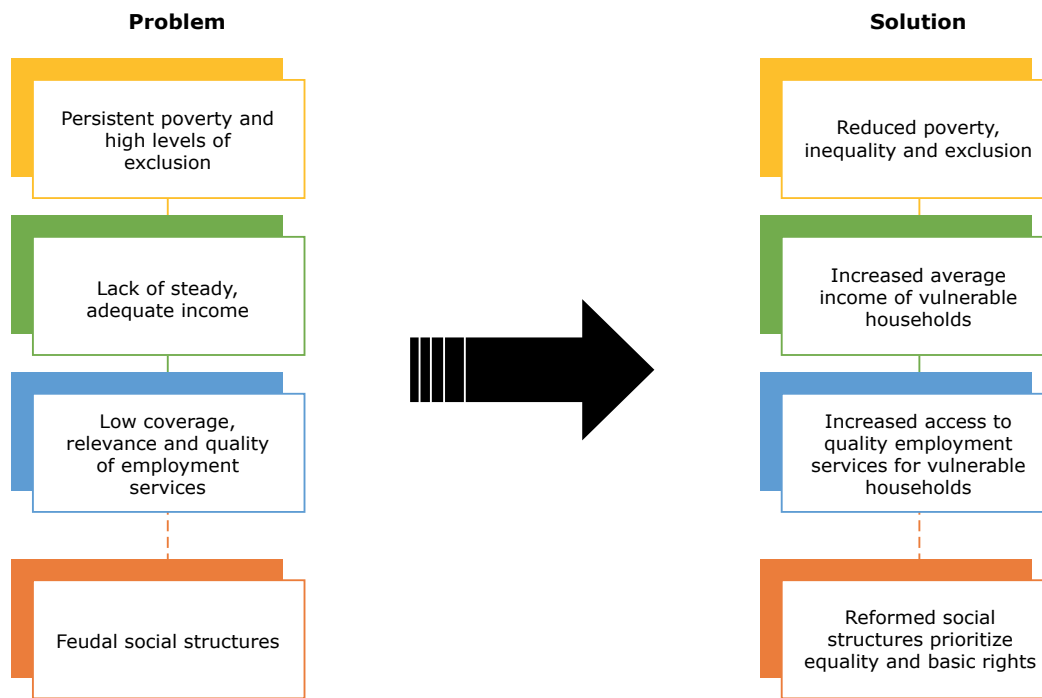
Problem

Persistent poverty and high levels of exclusion

Lack of steady, adequate income

Low coverage, relevance and quality of employment services

Feudal social structures

Solution

Reduced poverty, inequality and exclusion

Increased average income of vulnerable households

Increased access to quality employment services for vulnerable households

Reformed social structures prioritize equality and basic rights